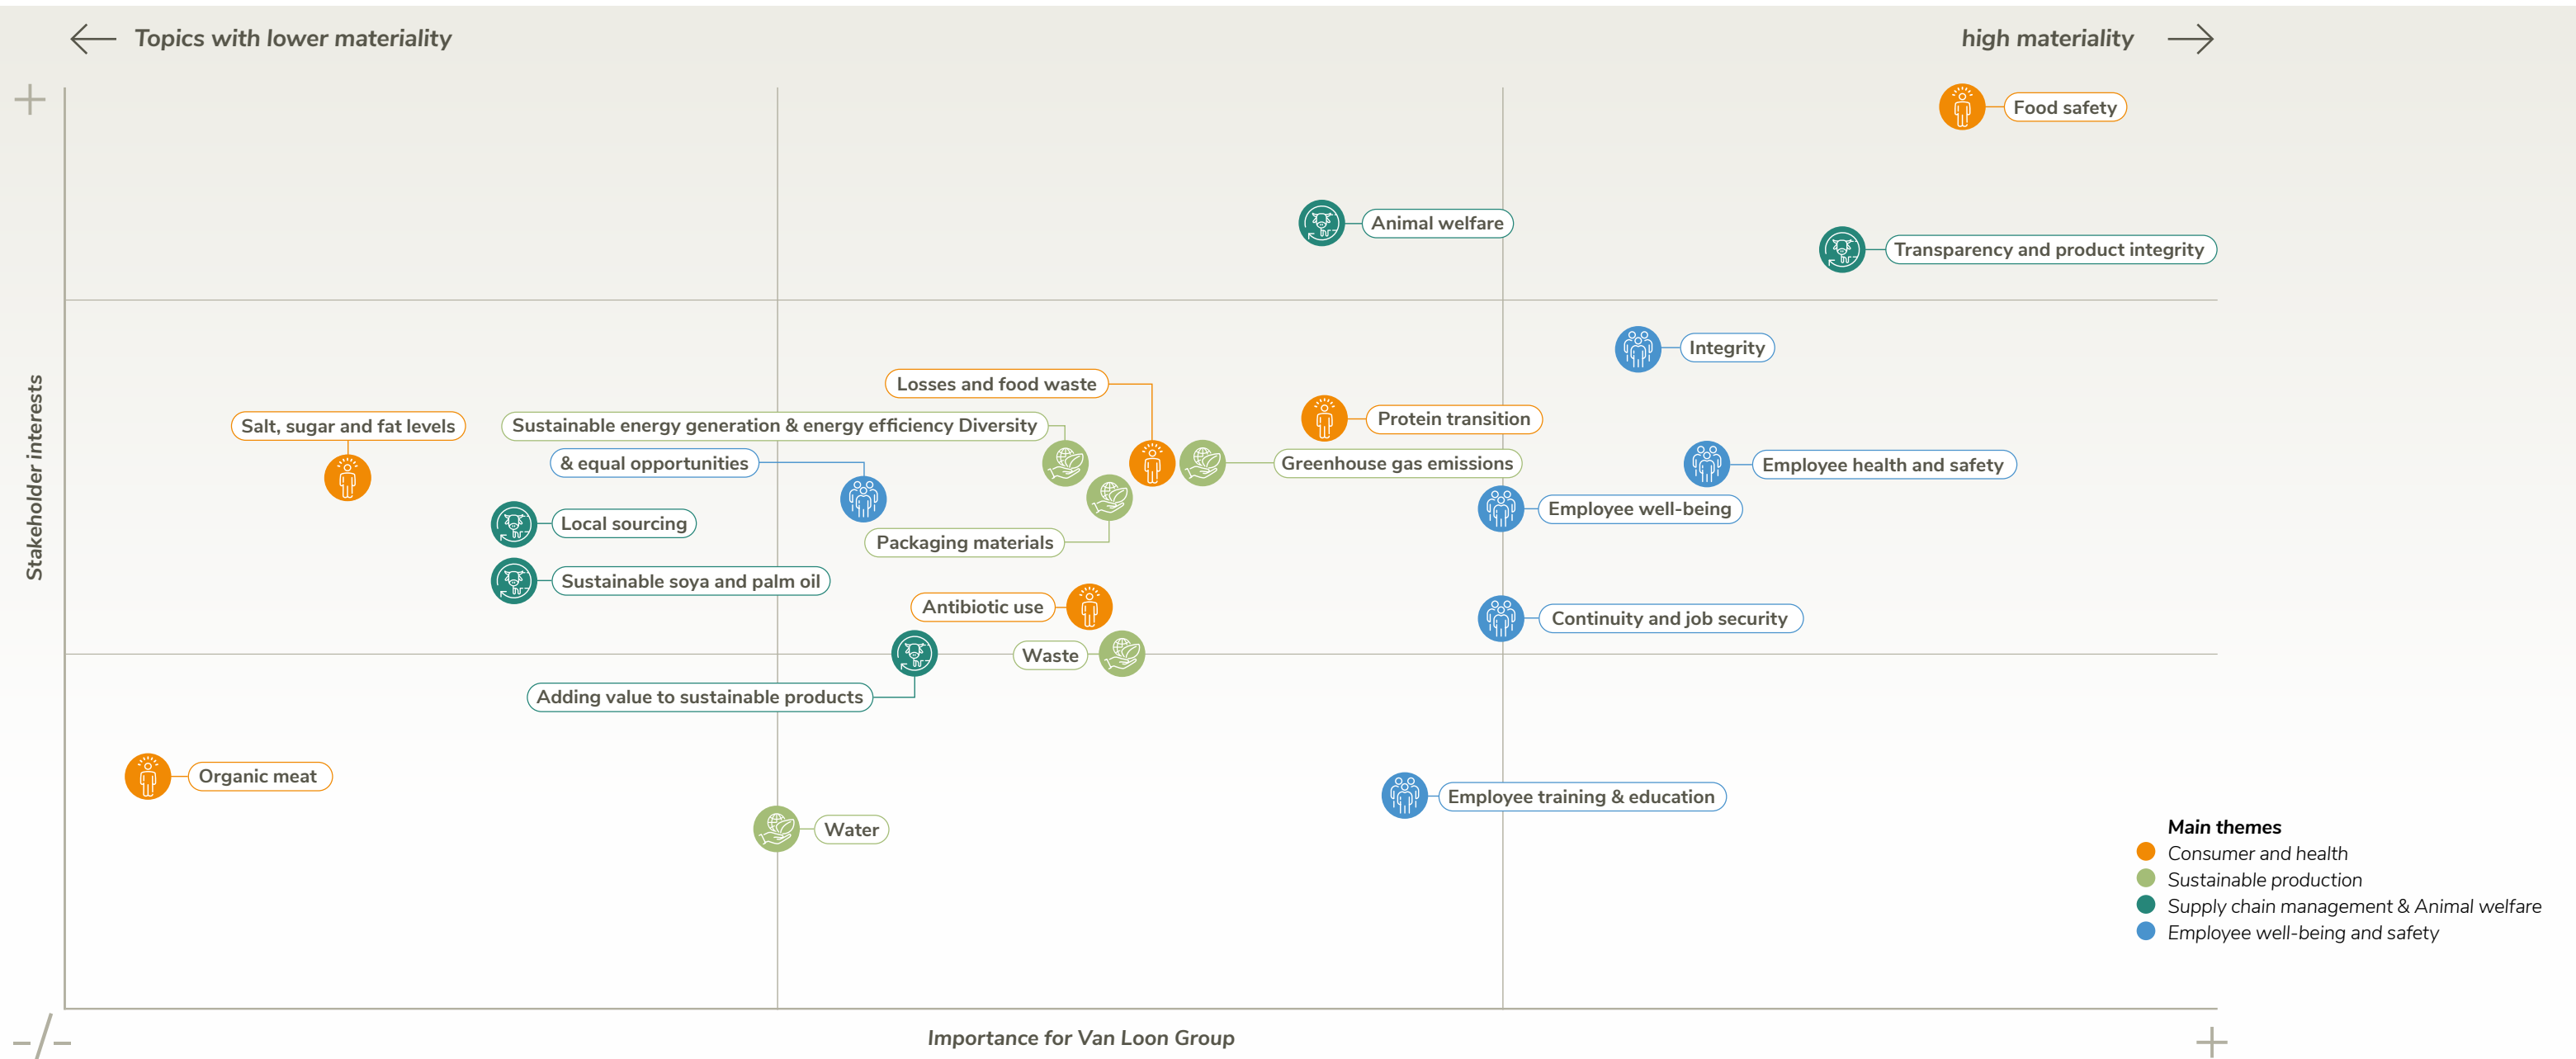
← Topics with lower materiality

high materiality →

+

Stakeholder interests

Food safety

Animal welfare

Transparency and product integrity

Integrity

Losses and food waste

Salt, sugar and fat levels

Sustainable energy generation & energy efficiency Diversity

Protein transition

& equal opportunities

Greenhouse gas emissions

Employee health and safety

Employee well-being

Local sourcing

Packaging materials

Sustainable soya and palm oil

Antibiotic use

Continuity and job security

Waste

Adding value to sustainable products

Organic meat

Employee training & education

Water

Main themes
Consumer and health
Sustainable production
Supply chain management & Animal welfare
Employee well-being and safety

–/–

Importance for Van Loon Group

+